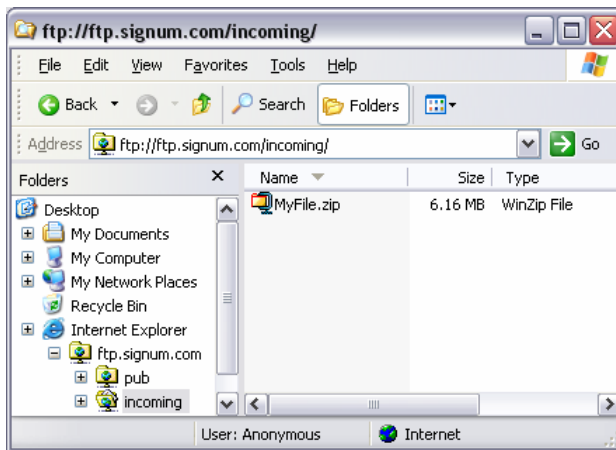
ftp://ftp.signum.com/incoming/

File Edit View Favorites Tools Help

Back Search Folders

Address ftp://ftp.signum.com/incoming/ Go

Folders ×

Desktop
My Documents
My Computer
My Network Places
Recycle Bin
Internet Explorer
ftp.signum.com
pub
incoming

| Name | Size | Type |
|---|---|---|
| MyFile.zip | 6.16 MB | WinZip File |

User: Anonymous Internet